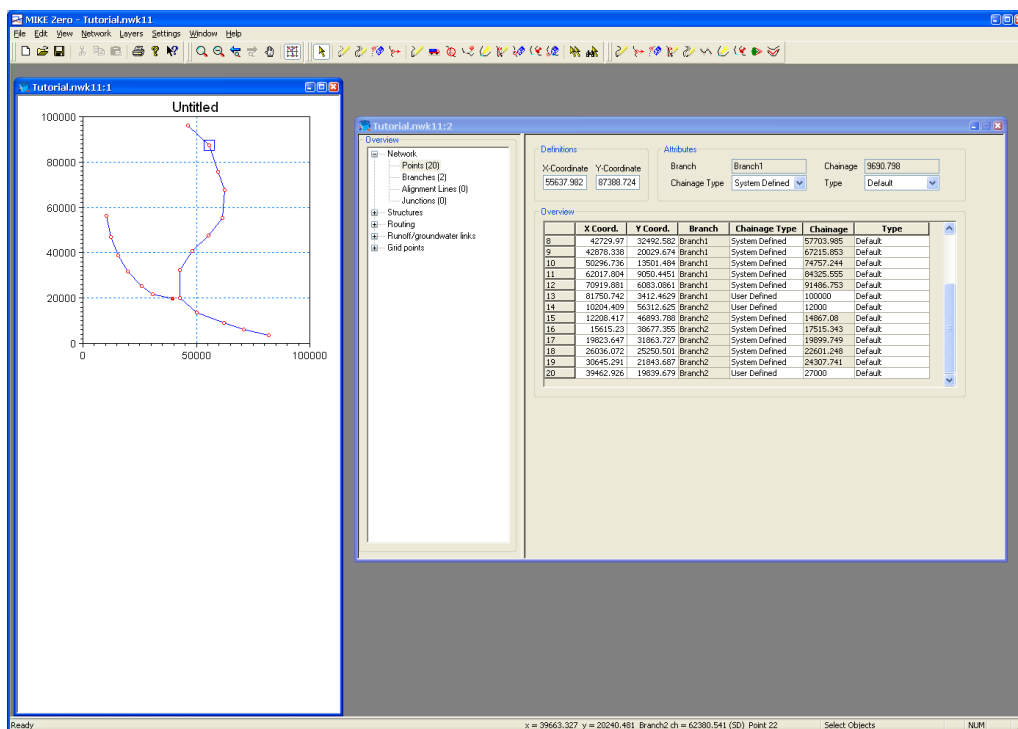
MIKE Zero - Tutorial.nwk11

File Edit View Network Layers Settings Window Help

Tutorial.nwk11:1

Untitled

100000
80000
60000
40000
20000
0
0 50000 100000

Tutorial.nwk11:2

Overview

Network
Points (20)
Branches (2)
Alignment Lines (0)
Junctions (0)
Structures
Routing
Runoff/groundwater links
Grid points

Definitions
X-Coordinate Y-Coordinate
55637.982 87388.724

Attributes
Branch Branch1 Chainage 9690.798
Chainage Type System Defined Type Default

Overview

| | X Coord. | Y Coord. | Branch | Chainage Type | Chainage | Type |
|---|---|---|---|---|---|---|
| 8 | 42729.97 | 32492.582 | Branch1 | System Defined | 57703.985 | Default |
| 9 | 42878.338 | 20029.674 | Branch1 | System Defined | 67215.853 | Default |
| 10 | 50296.736 | 13501.484 | Branch1 | System Defined | 74757.244 | Default |
| 11 | 62017.804 | 9050.4451 | Branch1 | System Defined | 84325.555 | Default |
| 12 | 70919.881 | 6083.0861 | Branch1 | System Defined | 91486.753 | Default |
| 13 | 81750.742 | 3412.4629 | Branch1 | User Defined | 100000 | Default |
| 14 | 10204.409 | 56312.625 | Branch2 | User Defined | 12000 | Default |
| 15 | 12208.417 | 46893.788 | Branch2 | System Defined | 14867.08 | Default |
| 16 | 15615.23 | 38677.355 | Branch2 | System Defined | 17515.343 | Default |
| 17 | 19823.647 | 31863.727 | Branch2 | System Defined | 19899.749 | Default |
| 18 | 26036.072 | 25250.501 | Branch2 | System Defined | 22601.248 | Default |
| 19 | 30645.291 | 21843.687 | Branch2 | System Defined | 24307.741 | Default |
| 20 | 39462.926 | 19839.679 | Branch2 | User Defined | 27000 | Default |

Ready x = 39663.327 y = 20240.481 Branch2 ch = 62380.541 (SD) Point 22 Select Objects NUM